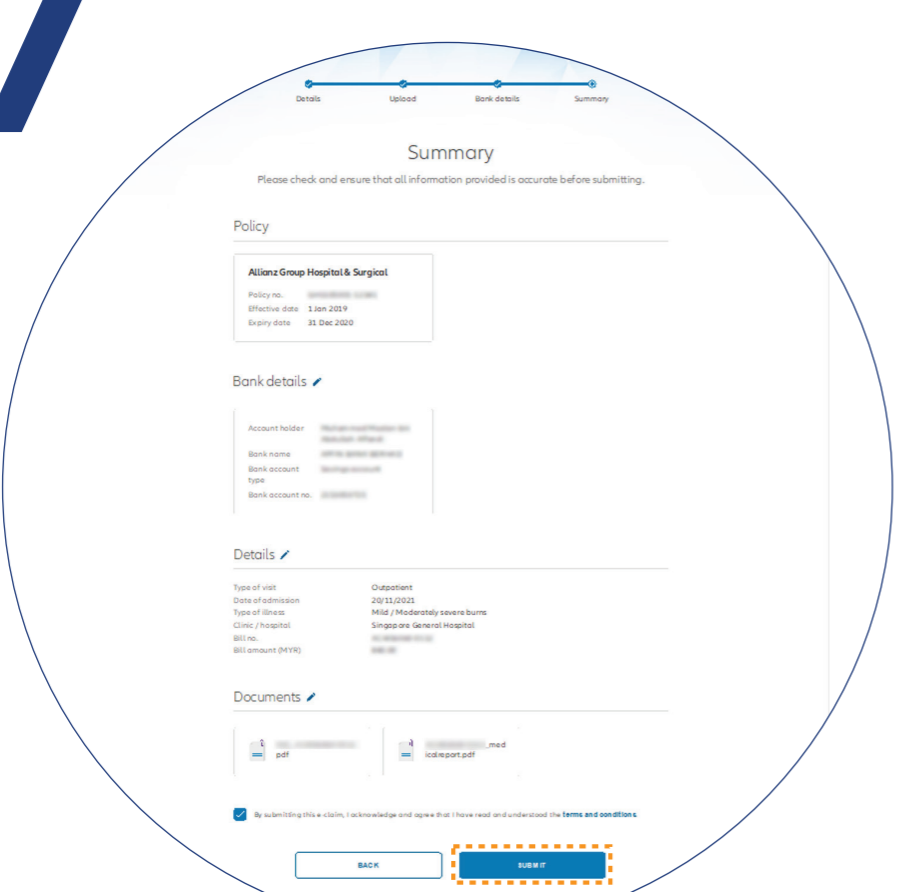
Details Upload Bank details Summary

Summary

Please check and ensure that all information provided is accurate before submitting.

Policy

Allianz Group Hospital & Surgical

Policy no. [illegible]
Effective date 1 Jan 2019
Expiry date 31 Dec 2020

Bank details

Account holder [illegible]
Bank name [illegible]
Bank account type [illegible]
Bank account no. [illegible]

Details

Type of visit Outpatient
Date of admission 20/11/2021
Type of illness Mild / Moderately severe burns
Clinic / hospital Singapore General Hospital
Bill no. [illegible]
Bill amount (MYR) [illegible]

Documents

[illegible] pdf
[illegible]_medicalreport.pdf

By submitting this e-claim, I acknowledge and agree that I have read and understood the terms and conditions.

BACK
SUBMIT